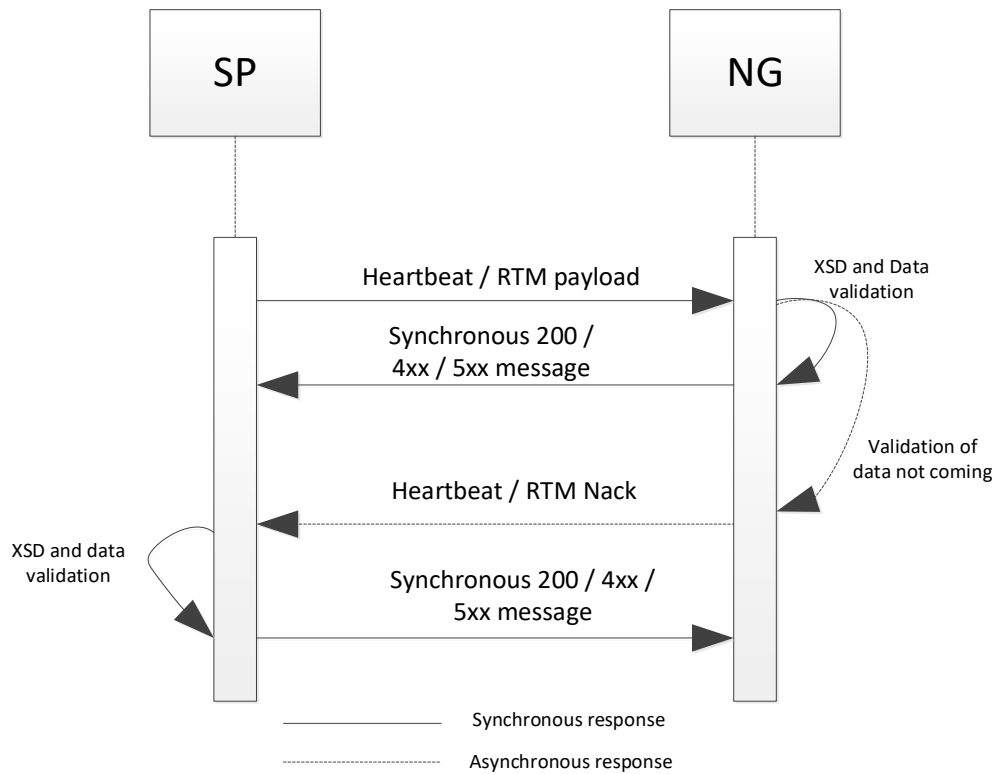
SP

NG

Heartbeat / RTM payload

XSD and Data validation

Synchronous 200 / 4xx / 5xx message

Validation of data not coming

Heartbeat / RTM Nack

XSD and data validation

Synchronous 200 / 4xx / 5xx message

Synchronous response

Asynchronous response